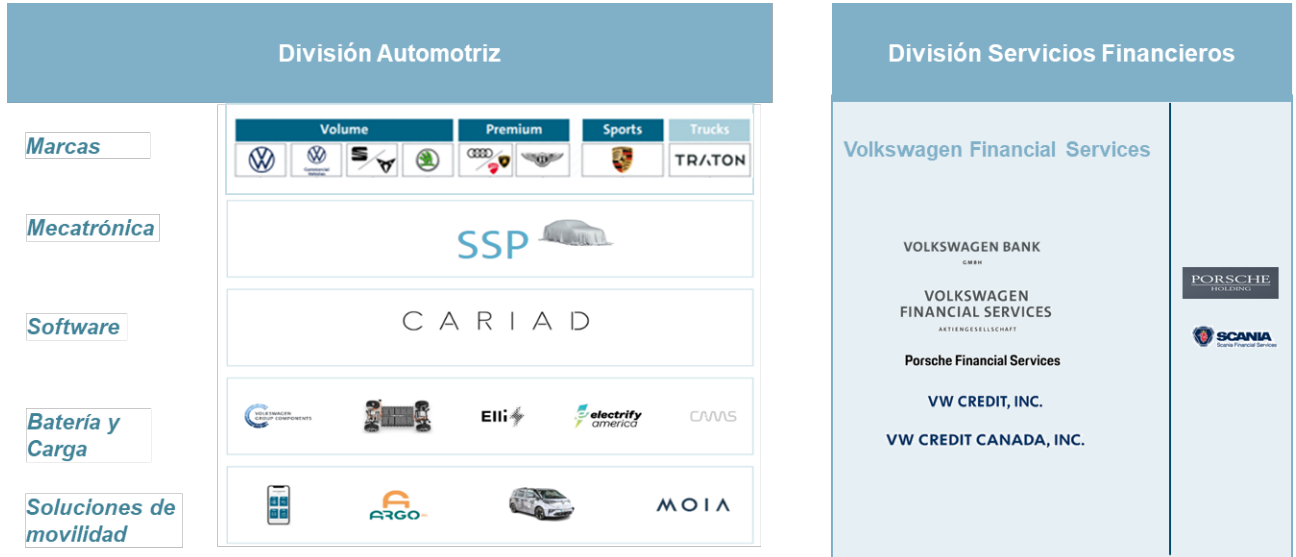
División Automotriz

División Servicios Financieros

Marcas

Volume

Commercial Vehicles

Premium

Sports

Trucks

TRATON

Mecatrónica

SSP

Software

CARIAD

Batería y Carga

VOLKSWAGEN GROUP COMPONENTS

Elli

electrify america

CAMS

Soluciones de movilidad

ARGO AI

MOIA

Volkswagen Financial Services

VOLKSWAGEN BANK GMBH

VOLKSWAGEN FINANCIAL SERVICES AKTIENGESELLSCHAFT

Porsche Financial Services

VW CREDIT, INC.

VW CREDIT CANADA, INC.

PORSCHE HOLDING

SCANIA Scania Financial Services